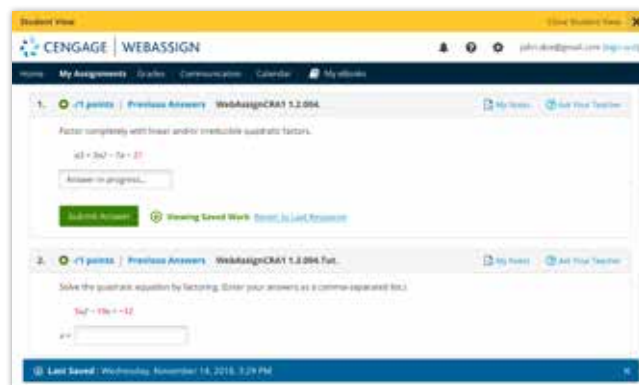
Student View

Close Student View

CENGAGE | WEBASSIGN

john.doe@gmail.com (sign out)

Home My Assignments Grades Communication Calendar My eBooks

1. -/1 points | Previous Answers WebAssignCRA1 1.2.004.

My Notes Ask Your Teacher

Factor completely with linear and/or irreducible quadratic factors.

$x^3 + 3x^2 - 7x - 21$

Answer-in-progress...

Submit Answer Viewing Saved Work Revert to Last Response

2. -/1 points | Previous Answers WebAssignCRA1 1.3.004.Tut.

My Notes Ask Your Teacher

Solve the quadratic equation by factoring. (Enter your answers as a comma-separated list.)

$5x^2 - 19x = -12$

$x =$

Last Saved : Wednesday, November 14, 2018, 3:29 PM